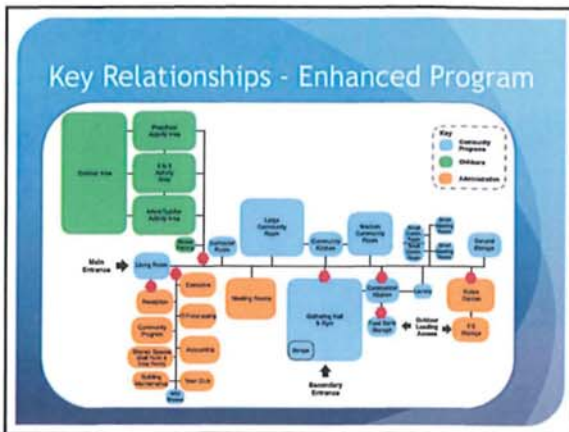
Key Relationships - Enhanced Program

Key
Community Programs
Outdoors
Administration

Outdoor Area
Preschool Activity Area
K & 5 Activity Area
Infant/Toddler Activity Area
Stroller Parking
Multipurpose Room
Large Community Room
Community Kitchen
Medium Community Room
Small Community Room
Small Community Room
Small Meeting Room
Small Meeting Room
Small Meeting Room
General Storage
Main Entrance
Living Room
Reception
Executive
Fundraising
Accounting
Community Program
Shared Spaces (Staff Room & Copy Room)
Building Maintenance
Teen Club
Meeting Rooms
Gathering Hall & Gym
Storage
Commercial Kitchen
Laundry
Food Bank Storage
Outdoor Loading Access
Kitchen Garden
F/S Storage
Secondary Entrance
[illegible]